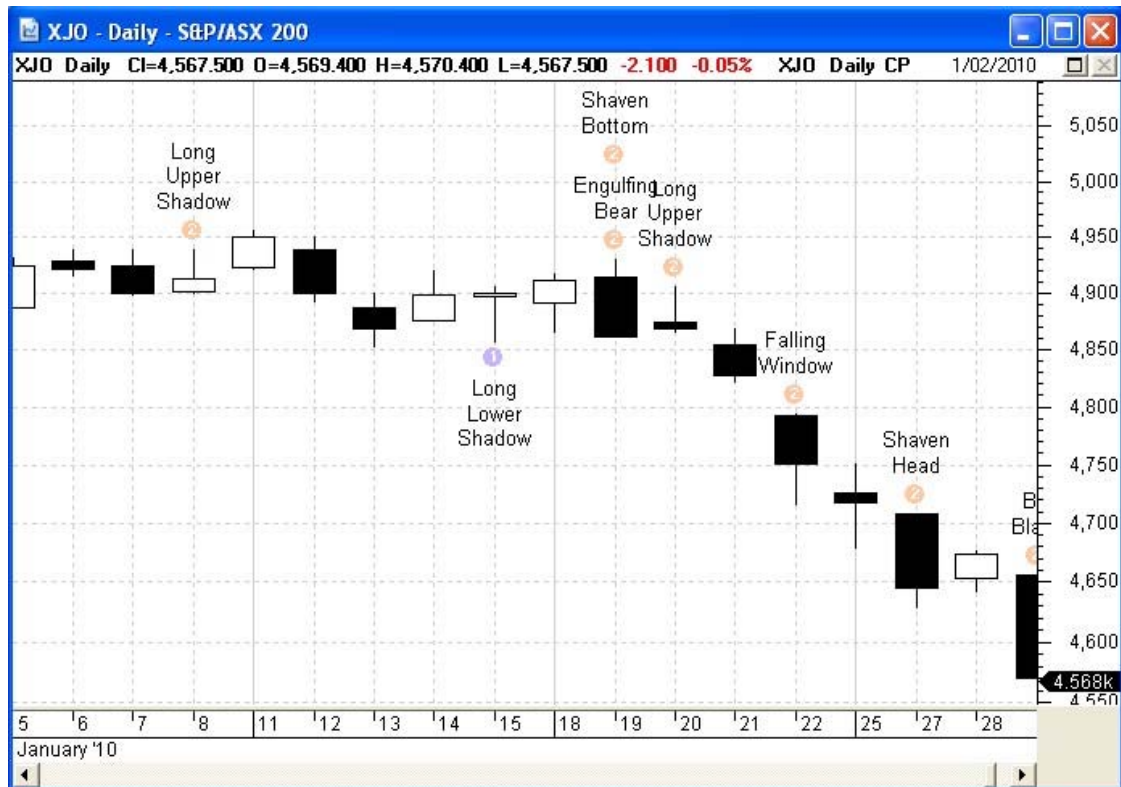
XJO - Daily - S&P/ASX 200

XJO Daily Cl=4,567.500 O=4,569.400 H=4,570.400 L=4,567.500 -2.100 -0.05% XJO Daily CP 1/02/2010

Long Upper Shadow
2

Shaven Bottom
2

Engulfing Bear
2

Long Upper Shadow
2

1
Long Lower Shadow

Falling Window
2

Shaven Head
2

B
Bl
2

5,050
5,000
4,950
4,900
4,850
4,800
4,750
4,700
4,650
4,600
4,568k
4,550

5 6 7 8 11 12 13 14 15 18 19 20 21 22 25 27 28
January '10